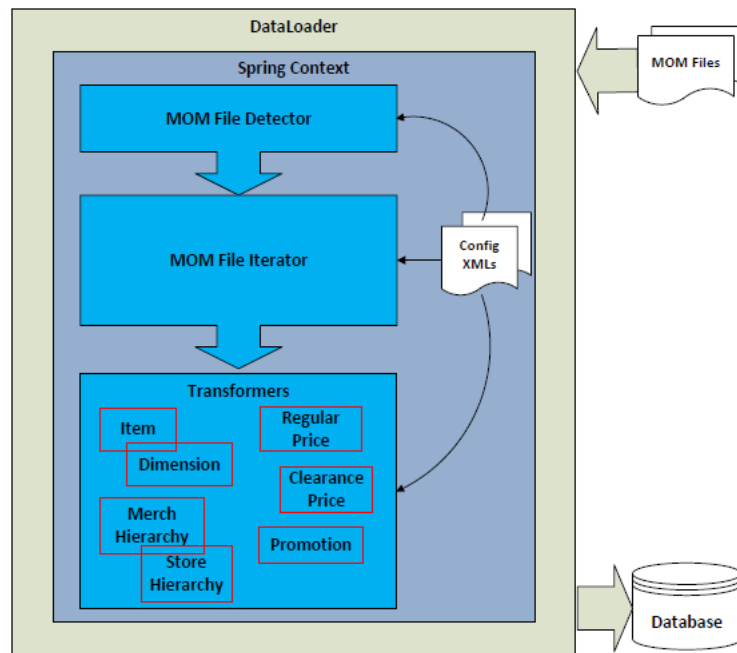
DataLoader

MOM Files

Spring Context

MOM File Detector

MOM File Iterator

Config XMLs

Transformers

Item

Dimension

Regular Price

Clearance Price

Merch Hierarchy

Store Hierarchy

Promotion

Database